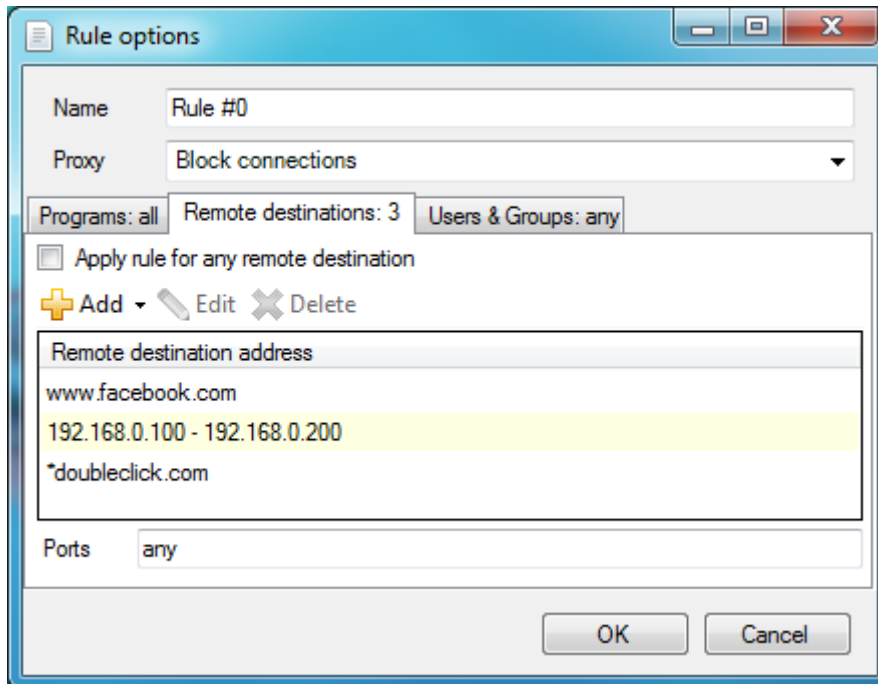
Rule options

Name Rule #0

Proxy Block connections

Programs: all

Remote destinations: 3

Users & Groups: any

Apply rule for any remote destination

Add Edit Delete

| Remote destination address |
|---|
| www.facebook.com |
| 192.168.0.100 - 192.168.0.200 |
| *doubleclick.com |

Ports any

OK

Cancel